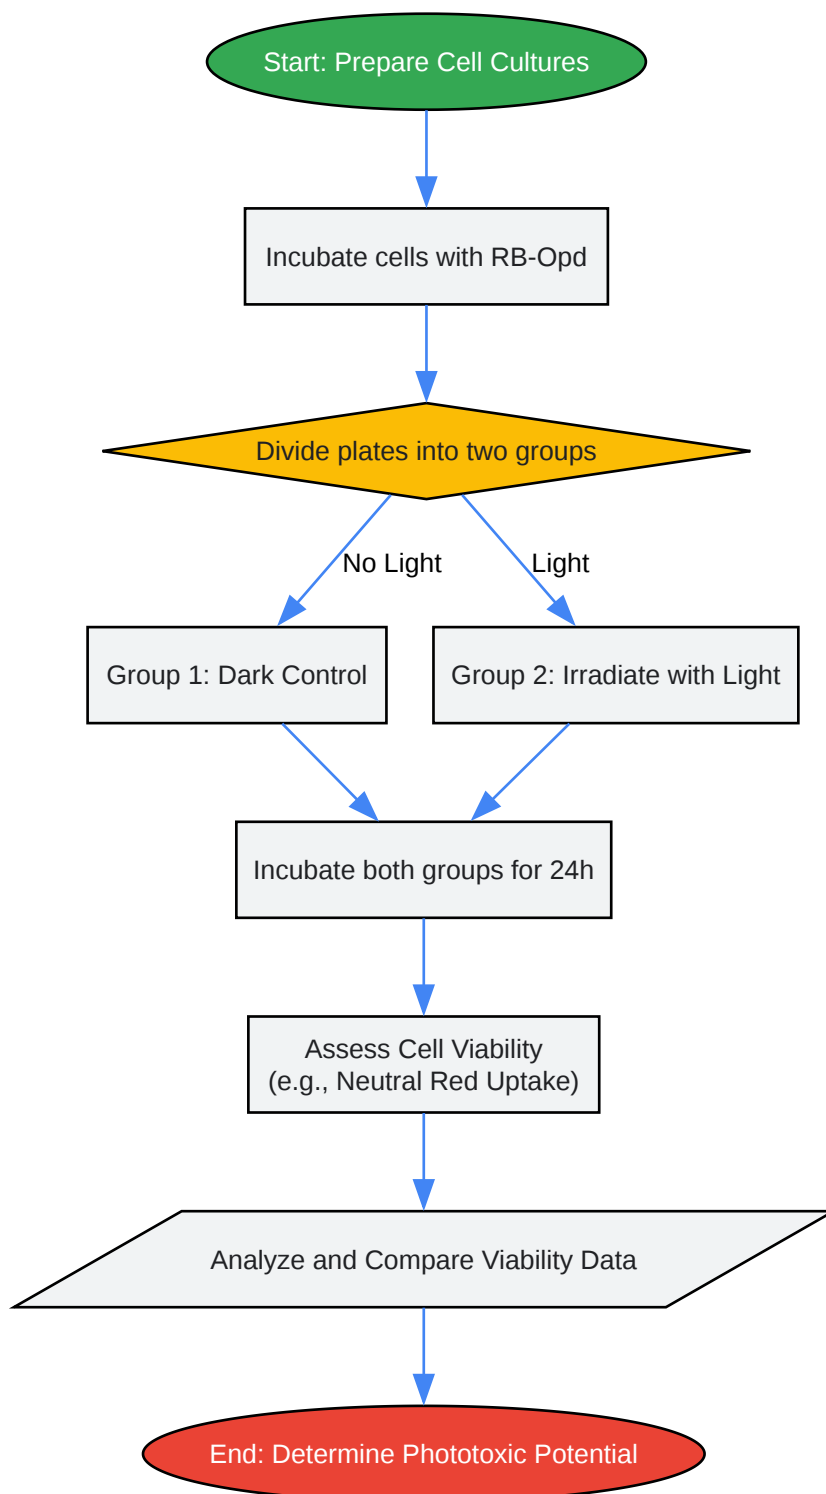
Start: Prepare Cell Cultures

Incubate cells with RB-Opd

Divide plates into two groups

No Light

Light

Group 1: Dark Control

Group 2: Irradiate with Light

Incubate both groups for 24h

Assess Cell Viability
(e.g., Neutral Red Uptake)

Analyze and Compare Viability Data

End: Determine Phototoxic Potential